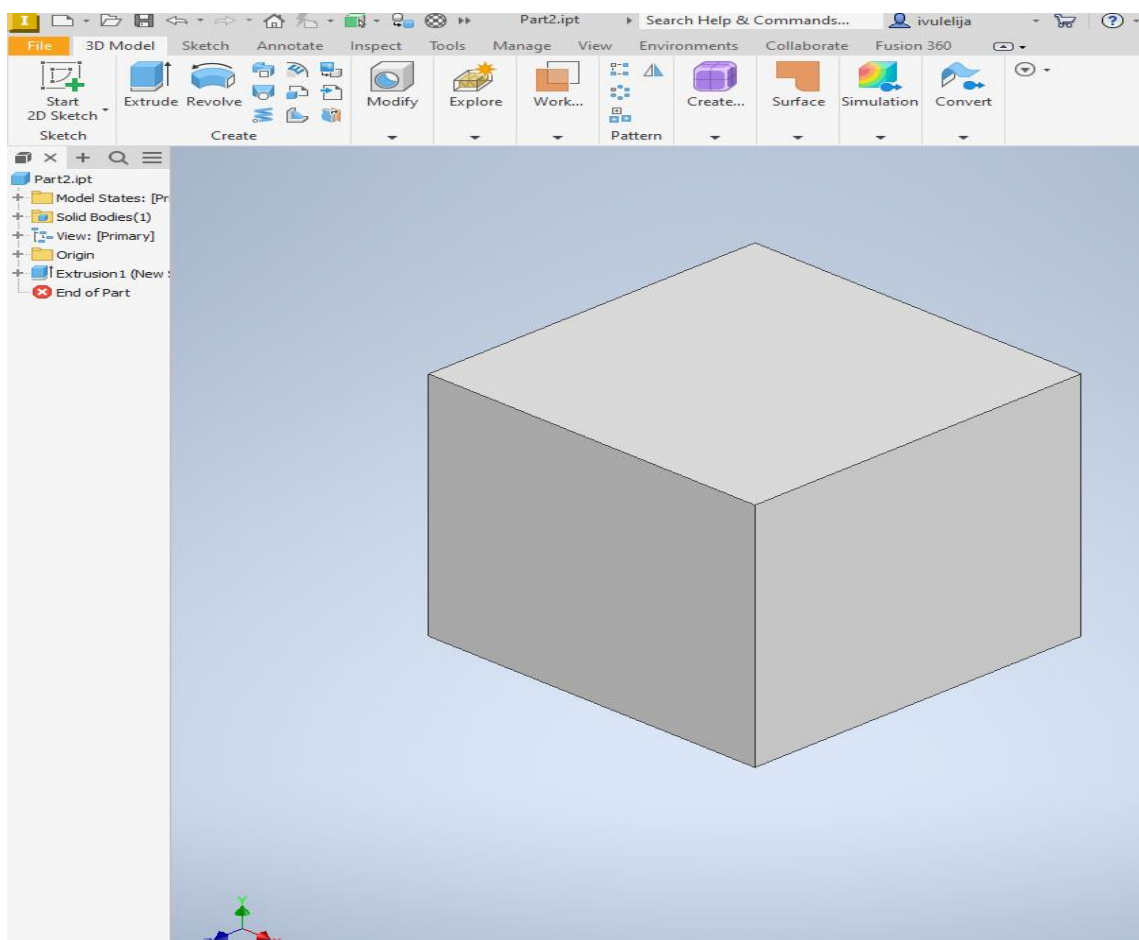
Part2.ipt
Search Help & Commands...
ivulelija

File
3D Model
Sketch
Annotate
Inspect
Tools
Manage
View
Environments
Collaborate
Fusion 360

Start 2D Sketch
Sketch
Extrude
Revolve
Create
Modify
Explore
Work...
Pattern
Create...
Surface
Simulation
Convert

Part2.ipt
Model States: [Pr
Solid Bodies(1)
View: [Primary]
Origin
Extrusion1 (New
End of Part

Y
X